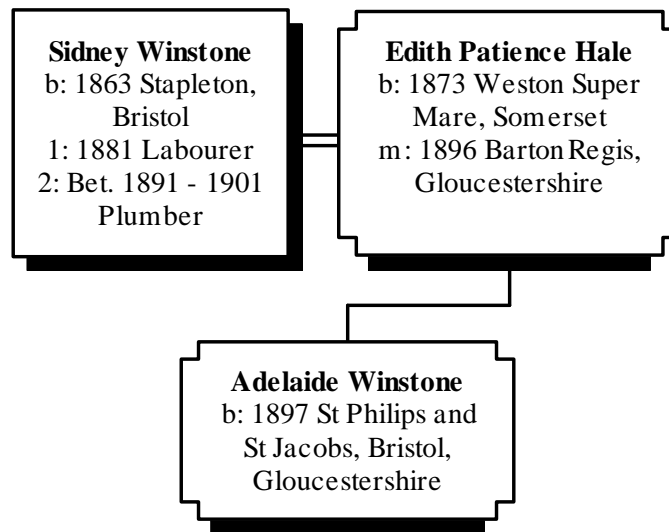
**Sidney Winstone**
b: 1863 Stapleton, Bristol
1: 1881 Labourer
2: Bet. 1891 - 1901 Plumber

**Edith Patience Hale**
b: 1873 Weston Super Mare, Somerset
m: 1896 Barton Regis, Gloucestershire

**Adelaide Winstone**
b: 1897 St Philips and St Jacobs, Bristol, Gloucestershire